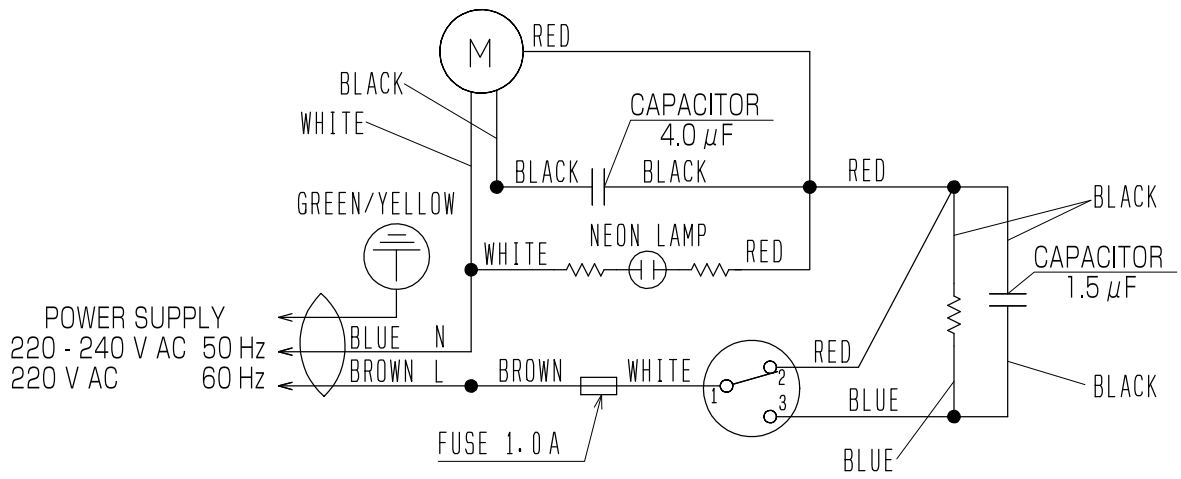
M
RED
BLACK
WHITE
CAPACITOR
$4.0\ \mu F$
BLACK
BLACK
RED
BLACK
GREEN/YELLOW
WHITE
NEON LAMP
RED
CAPACITOR
$1.5\ \mu F$
POWER SUPPLY
220 - 240 V AC 50 Hz
220 V AC 60 Hz
BLUE N
BROWN L
BROWN
WHITE
RED
1
2
3
BLUE
BLACK
FUSE 1.0 A
BLUE